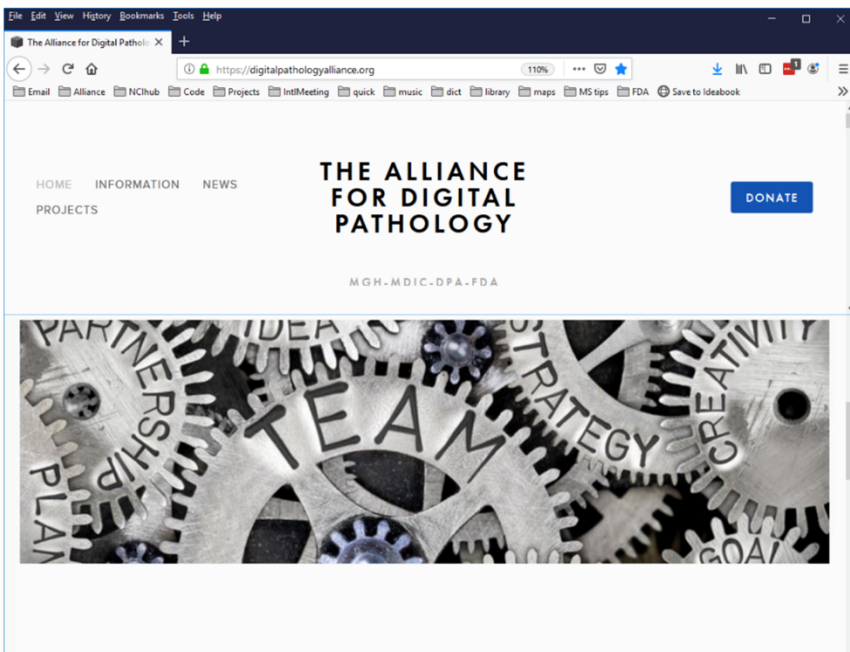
File Edit View History Bookmarks Tools Help

The Alliance for Digital Patholo ×

https://digitalpathologyalliance.org 110%

Email Alliance NCIhub Code Projects IntlMeeting quick music dict library maps MS tips FDA Save to Ideabook

HOME INFORMATION NEWS PROJECTS

THE ALLIANCE FOR DIGITAL PATHOLOGY

MGH-MDIC-DPA-FDA

DONATE

PARTNERSHIP IDEA TEAM STRATEGY CREATIVITY PLAN GOAL